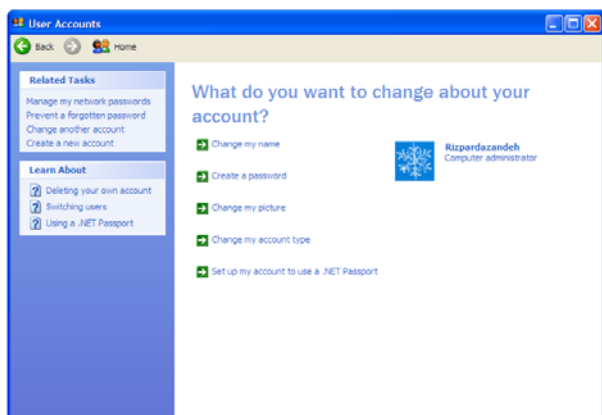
User Accounts

Back Home

Related Tasks

Manage my network passwords
Prevent a forgotten password
Change another account
Create a new account

Learn About

Deleting your own account
Switching users
Using a .NET Passport

What do you want to change about your account?

Change my name

Create a password

Change my picture

Change my account type

Set up my account to use a .NET Passport

Rizpardazandeh
Computer administrator